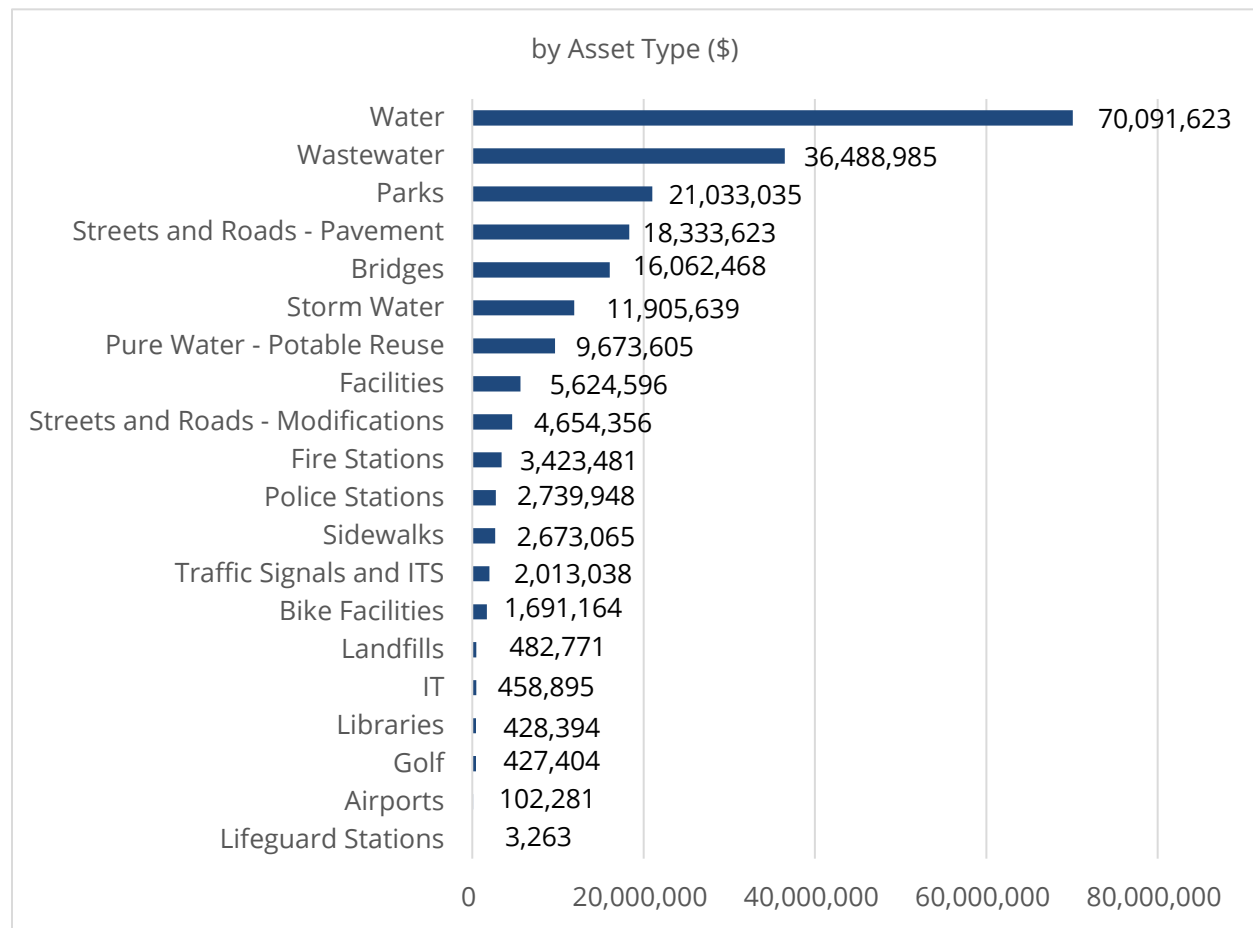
by Asset Type ($)

| Asset Type | Value |
|---|---|
| Water | 70,091,623 |
| Wastewater | 36,488,985 |
| Parks | 21,033,035 |
| Streets and Roads - Pavement | 18,333,623 |
| Bridges | 16,062,468 |
| Storm Water | 11,905,639 |
| Pure Water - Potable Reuse | 9,673,605 |
| Facilities | 5,624,596 |
| Streets and Roads - Modifications | 4,654,356 |
| Fire Stations | 3,423,481 |
| Police Stations | 2,739,948 |
| Sidewalks | 2,673,065 |
| Traffic Signals and ITS | 2,013,038 |
| Bike Facilities | 1,691,164 |
| Landfills | 482,771 |
| IT | 458,895 |
| Libraries | 428,394 |
| Golf | 427,404 |
| Airports | 102,281 |
| Lifeguard Stations | 3,263 |

0 20,000,000 40,000,000 60,000,000 80,000,000